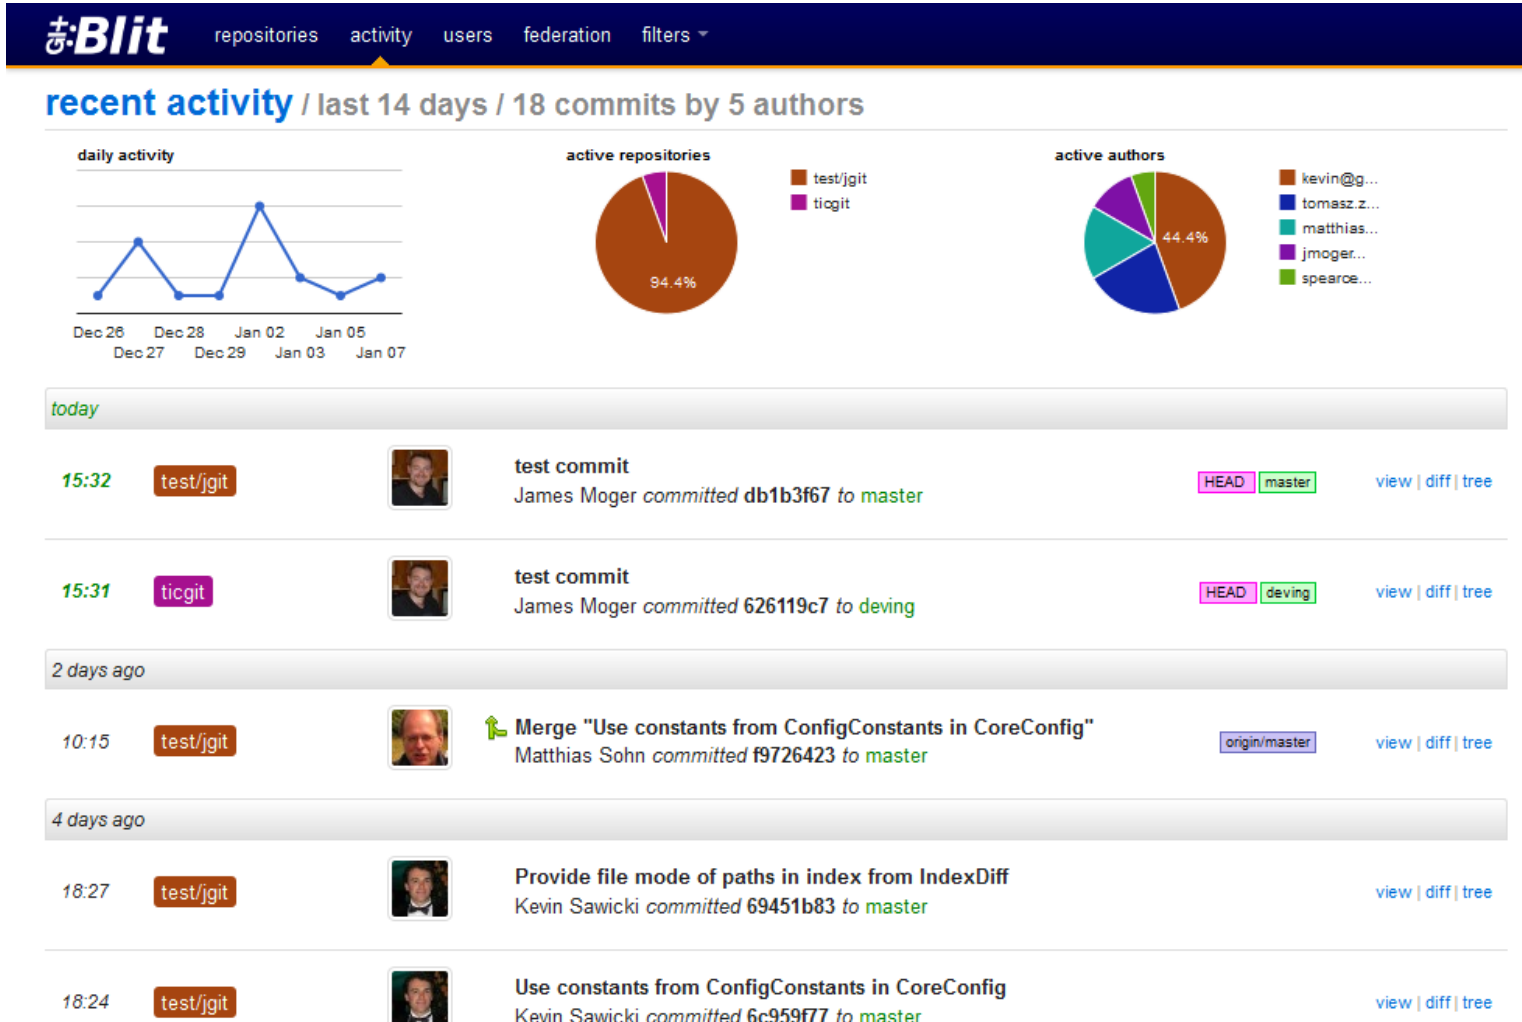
Blit repositories activity users federation filters

recent activity / last 14 days / 18 commits by 5 authors

daily activity

Dec 26 Dec 28 Jan 02 Jan 05
Dec 27 Dec 29 Jan 03 Jan 07

active repositories

94.4%

test/jgit
ticgit

active authors

44.4%

kevin@g...
tomasz.z...
matthias...
jmoger...
spearce...

today

15:32 test/jgit test commit
James Moger *committed* db1b3f67 *to* master HEAD master view | diff | tree

15:31 ticgit test commit
James Moger *committed* 626119c7 *to* deving HEAD deving view | diff | tree

2 days ago

10:15 test/jgit Merge "Use constants from ConfigConstants in CoreConfig"
Matthias Sohn *committed* f9726423 *to* master origin/master view | diff | tree

4 days ago

18:27 test/jgit Provide file mode of paths in index from IndexDiff
Kevin Sawicki *committed* 69451b83 *to* master view | diff | tree

18:24 test/jgit Use constants from ConfigConstants in CoreConfig
Kevin Sawicki *committed* 6c959f77 *to* master view | diff | tree